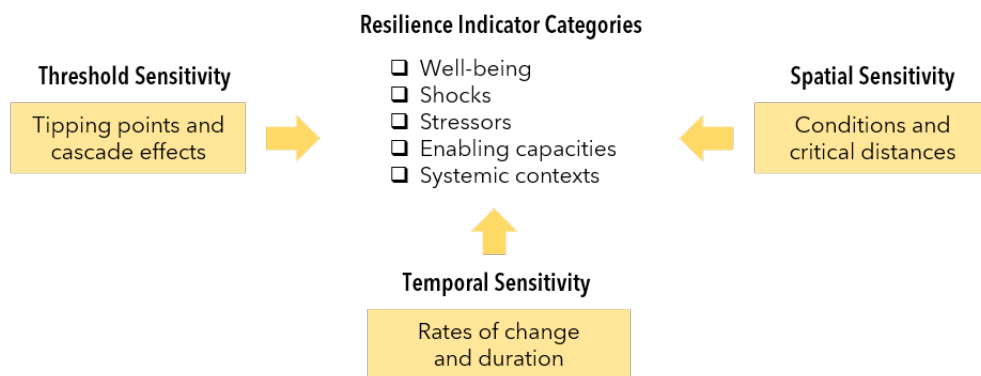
Resilience Indicator Categories

❑ Well-being
❑ Shocks
❑ Stressors
❑ Enabling capacities
❑ Systemic contexts

Threshold Sensitivity

Tipping points and cascade effects

Spatial Sensitivity

Conditions and critical distances

Temporal Sensitivity

Rates of change and duration